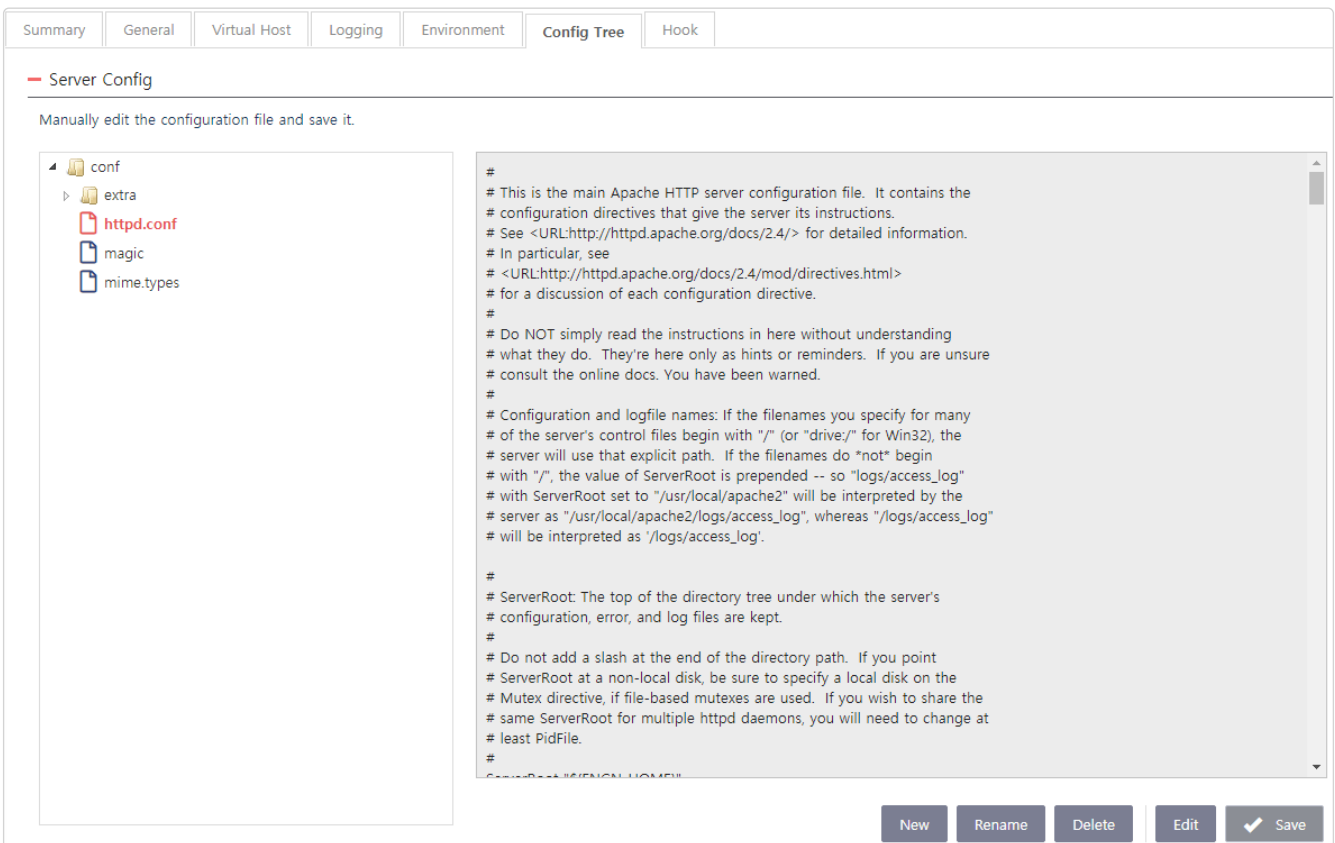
Summary General Virtual Host Logging Environment Config Tree Hook

− Server Config

Manually edit the configuration file and save it.

conf
extra
httpd.conf
magic
mime.types

#
# This is the main Apache HTTP server configuration file. It contains the
# configuration directives that give the server its instructions.
# See <URL:http://httpd.apache.org/docs/2.4/> for detailed information.
# In particular, see
# <URL:http://httpd.apache.org/docs/2.4/mod/directives.html>
# for a discussion of each configuration directive.
#
# Do NOT simply read the instructions in here without understanding
# what they do. They're here only as hints or reminders. If you are unsure
# consult the online docs. You have been warned.
#
# Configuration and logfile names: If the filenames you specify for many
# of the server's control files begin with "/" (or "drive:/" for Win32), the
# server will use that explicit path. If the filenames do *not* begin
# with "/", the value of ServerRoot is prepended -- so "logs/access_log"
# with ServerRoot set to "/usr/local/apache2" will be interpreted by the
# server as "/usr/local/apache2/logs/access_log", whereas "/logs/access_log"
# will be interpreted as '/logs/access_log'.

#
# ServerRoot: The top of the directory tree under which the server's
# configuration, error, and log files are kept.
#
# Do not add a slash at the end of the directory path. If you point
# ServerRoot at a non-local disk, be sure to specify a local disk on the
# Mutex directive, if file-based mutexes are used. If you wish to share the
# same ServerRoot for multiple httpd daemons, you will need to change at
# least PidFile.
#
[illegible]

New Rename Delete Edit Save